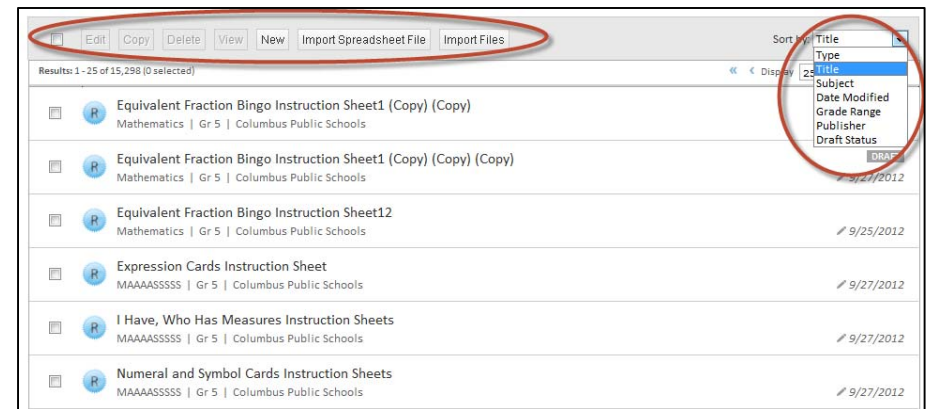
Edit Copy Delete View New Import Spreadsheet File Import Files

Sort by: Title

Type
Title
Subject
Date Modified
Grade Range
Publisher
Draft Status

Results: 1 - 25 of 15,298 (0 selected)

« ‹ Display 25

R Equivalent Fraction Bingo Instruction Sheet1 (Copy) (Copy)
Mathematics | Gr 5 | Columbus Public Schools

R Equivalent Fraction Bingo Instruction Sheet1 (Copy) (Copy) (Copy)
Mathematics | Gr 5 | Columbus Public Schools
DRAFT
9/27/2012

R Equivalent Fraction Bingo Instruction Sheet12
Mathematics | Gr 5 | Columbus Public Schools
9/25/2012

R Expression Cards Instruction Sheet
MAAAASSSSS | Gr 5 | Columbus Public Schools
9/27/2012

R I Have, Who Has Measures Instruction Sheets
MAAAASSSSS | Gr 5 | Columbus Public Schools
9/27/2012

R Numeral and Symbol Cards Instruction Sheets
MAAAASSSSS | Gr 5 | Columbus Public Schools
9/27/2012